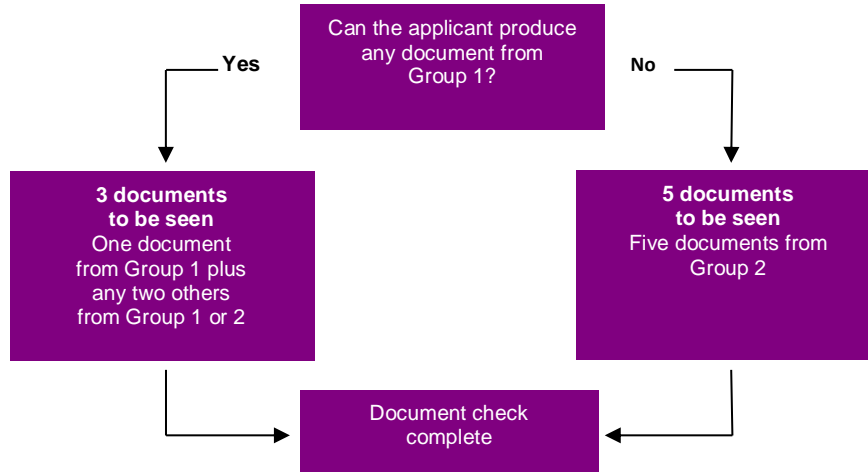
Can the applicant produce any document from Group 1?

Yes

No

**3 documents to be seen**
One document from Group 1 plus any two others from Group 1 or 2

**5 documents to be seen**
Five documents from Group 2

Document check complete